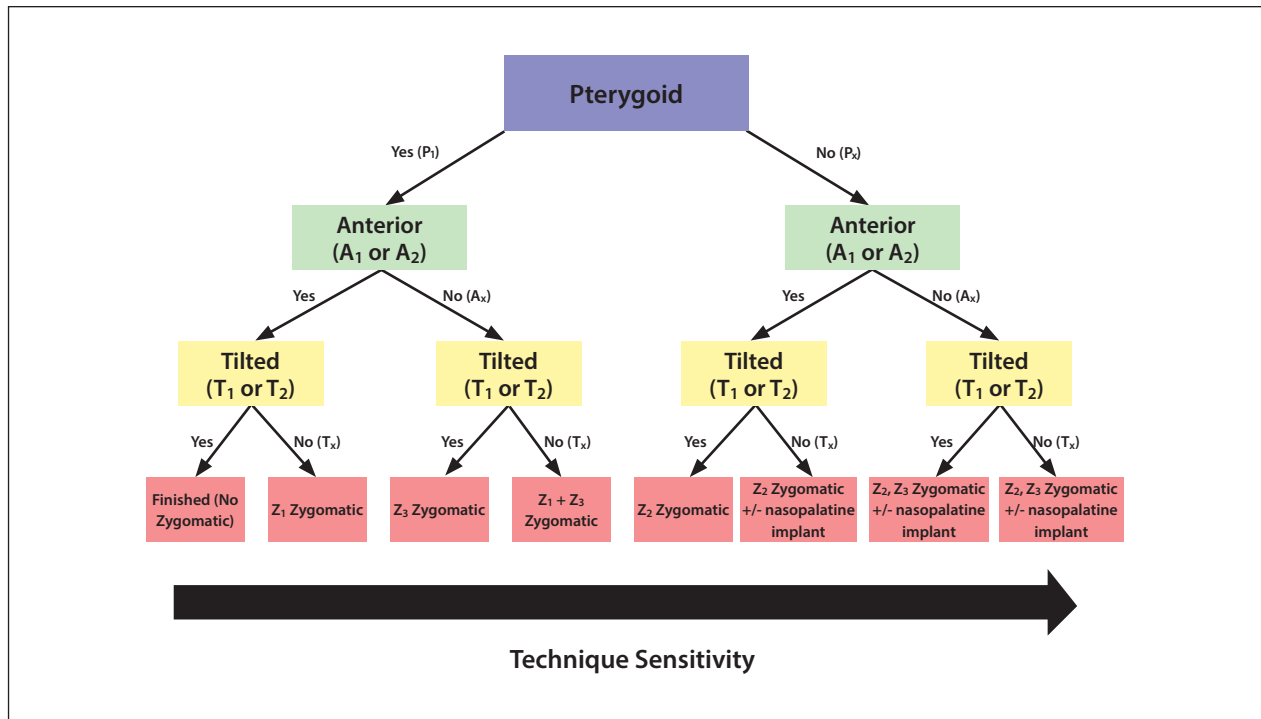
Pterygoid

Yes ($P_1$)

No ($P_x$)

Anterior ($A_1$ or $A_2$)

Anterior ($A_1$ or $A_2$)

Yes

No ($A_x$)

Yes

No ($A_x$)

Tilted ($T_1$ or $T_2$)

Tilted ($T_1$ or $T_2$)

Tilted ($T_1$ or $T_2$)

Tilted ($T_1$ or $T_2$)

Yes

No ($T_x$)

Yes

No ($T_x$)

Yes

No ($T_x$)

Yes

No ($T_x$)

Finished (No Zygomatic)

$Z_1$ Zygomatic

$Z_3$ Zygomatic

$Z_1 + Z_3$ Zygomatic

$Z_2$ Zygomatic

$Z_2$ Zygomatic +/- nasopalatine implant

$Z_2$, $Z_3$ Zygomatic +/- nasopalatine implant

$Z_2$, $Z_3$ Zygomatic +/- nasopalatine implant

Technique Sensitivity